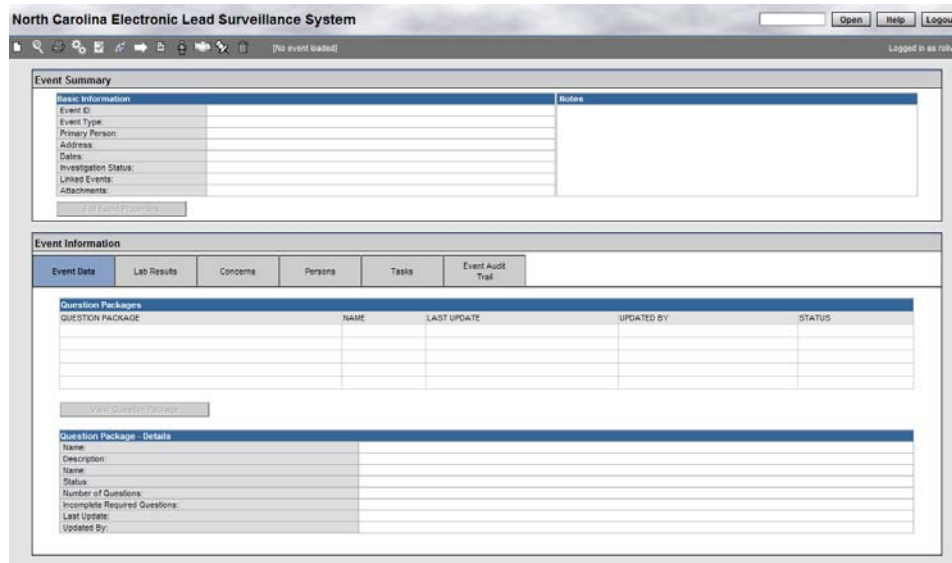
North Carolina Electronic Lead Surveillance System

Open Help Logou

[No event loaded]

Logged in as rolli

Event Summary

Basic Information

Event ID:
Event Type:
Primary Person:
Address:
Dates:
Investigation Status:
Linked Events:
Attachments:

Notes

Edit Event Properties

Event Information

Event Data | Lab Results | Concerns | Persons | Tasks | Event Audit Trail

Question Packages

| QUESTION PACKAGE | NAME | LAST UPDATE | UPDATED BY | STATUS |
|---|---|---|---|---|
| | | | | |
| | | | | |
| | | | | |
| | | | | |

View Question Package

Question Package - Details

| | |
|---|---|
| Name: | |
| Description: | |
| Name: | |
| Status: | |
| Number of Questions: | |
| Incomplete Required Questions: | |
| Last Update: | |
| Updated By: | |